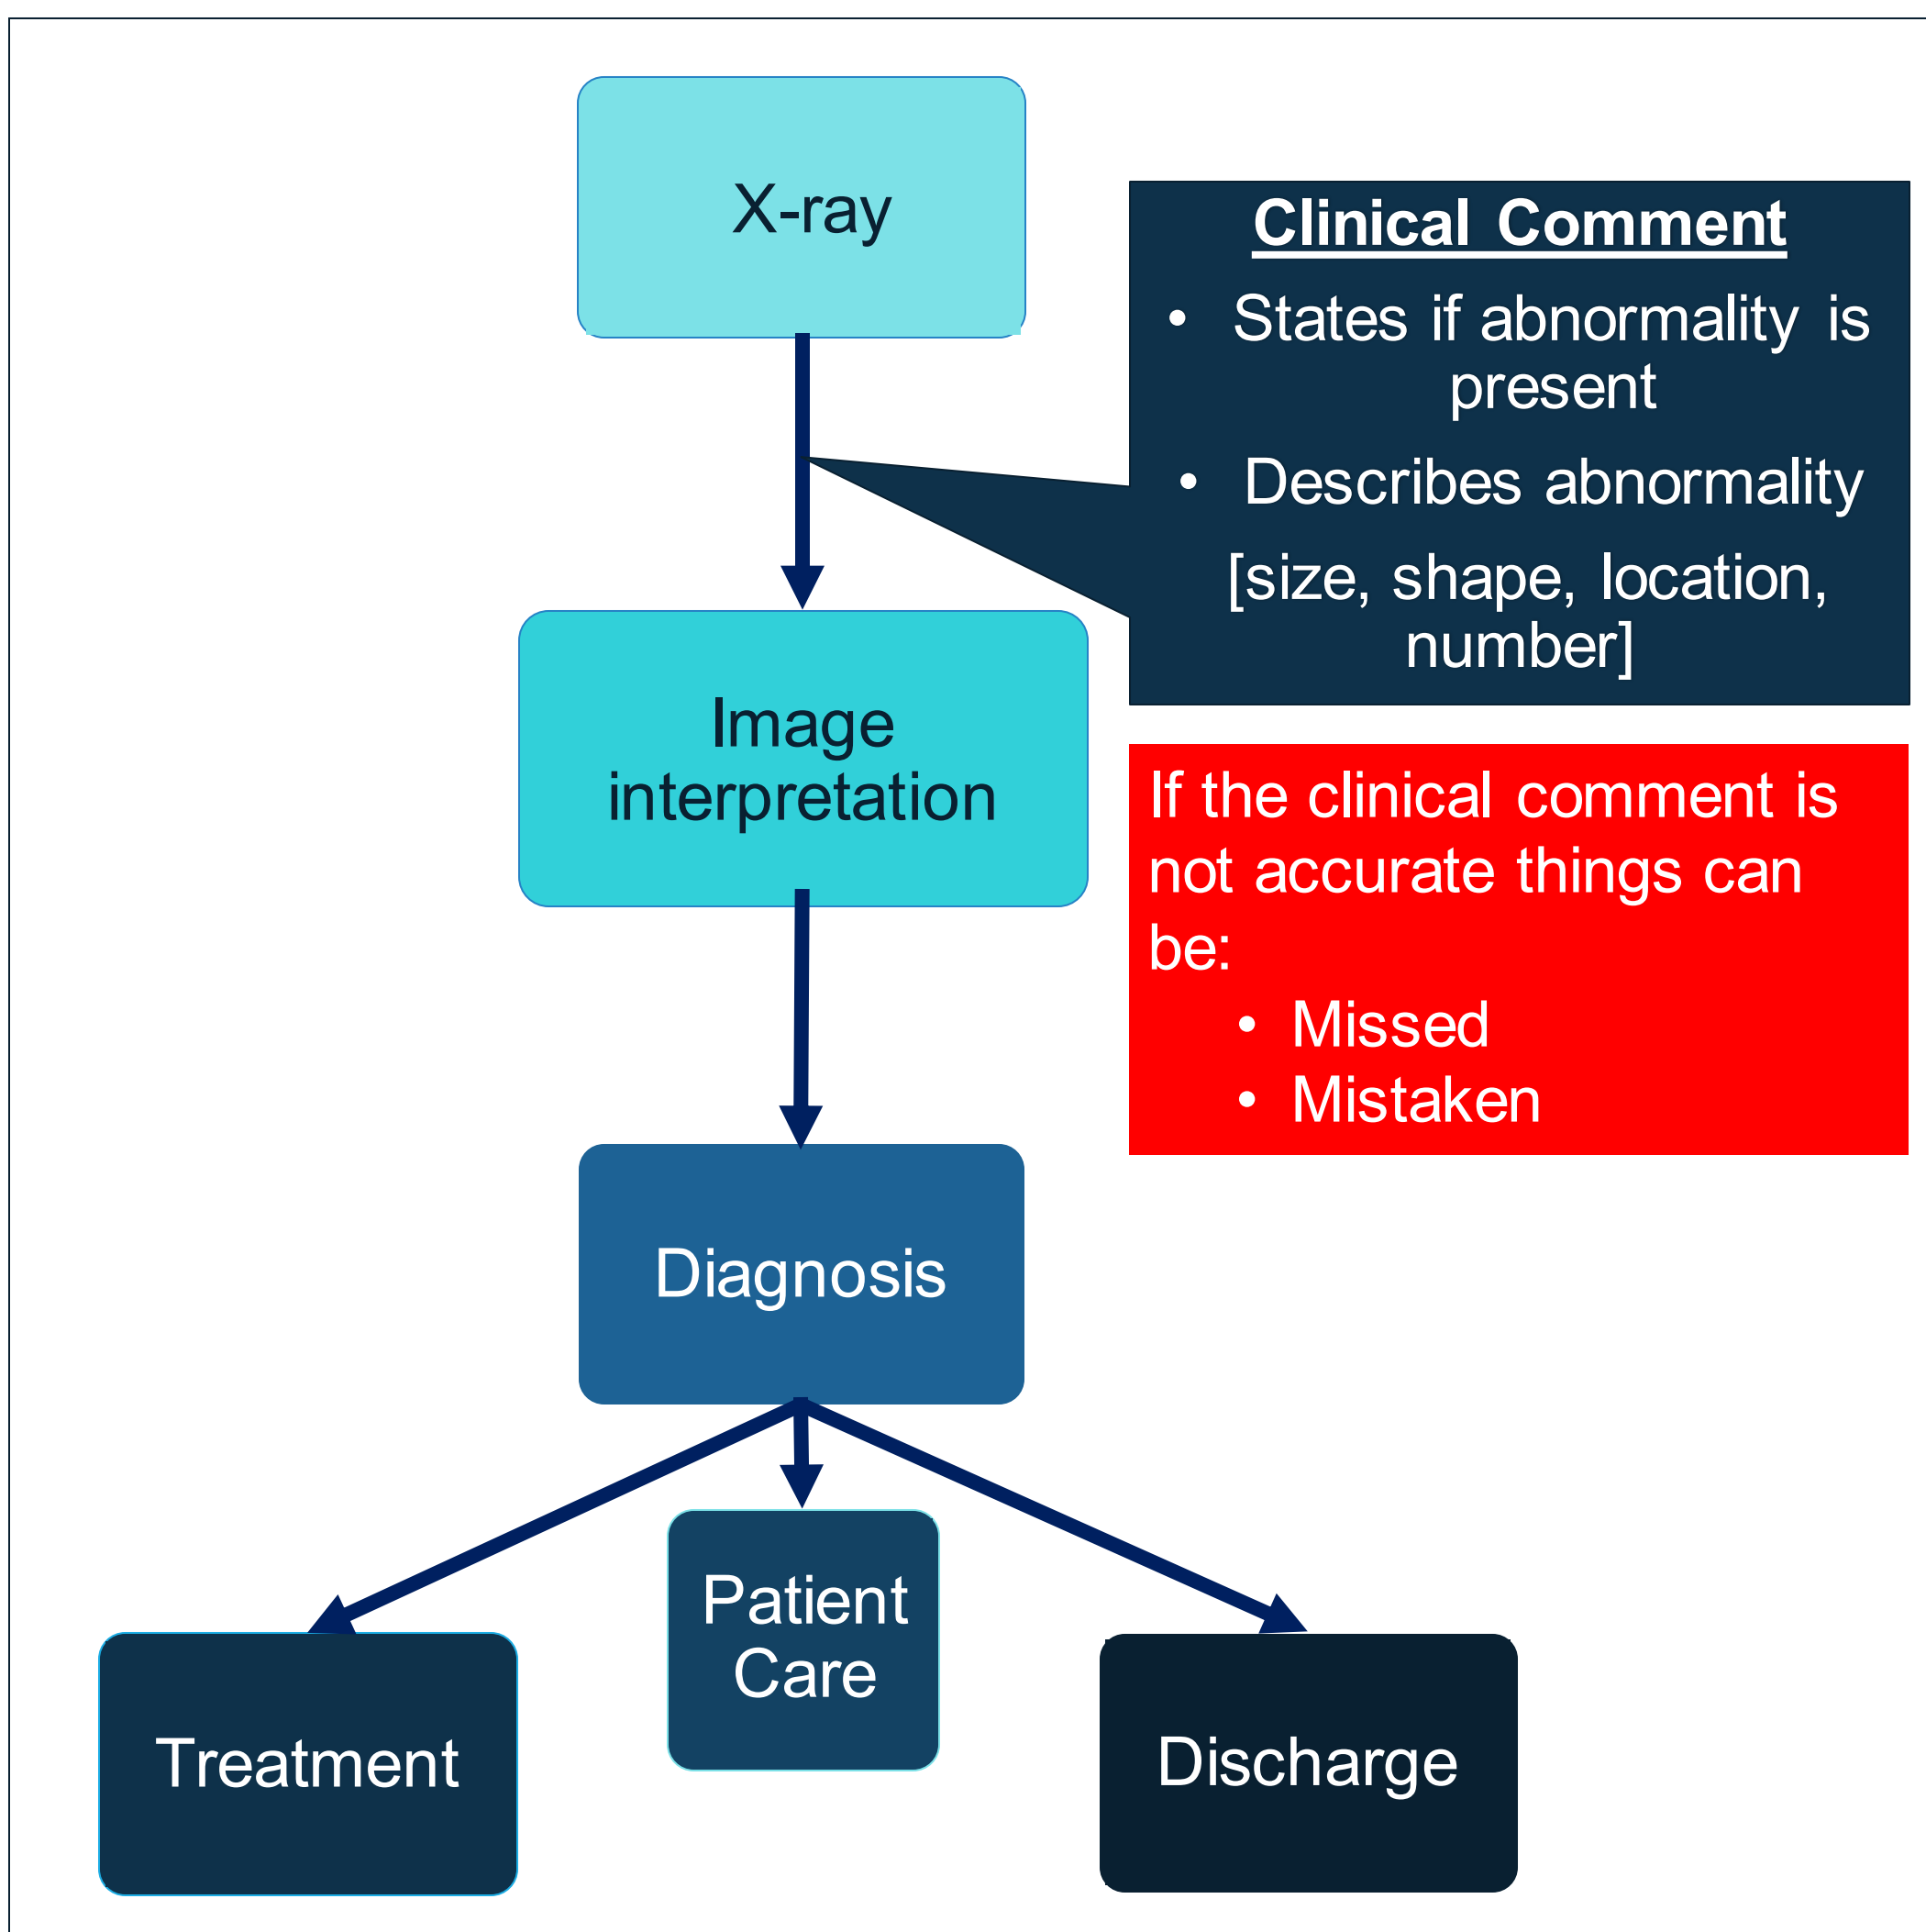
X-ray

Clinical Comment

- States if abnormality is present
- Describes abnormality [size, shape, location, number]

Image interpretation

If the clinical comment is not accurate things can be:

- Missed
- Mistaken

Diagnosis

Treatment

Patient Care

Discharge